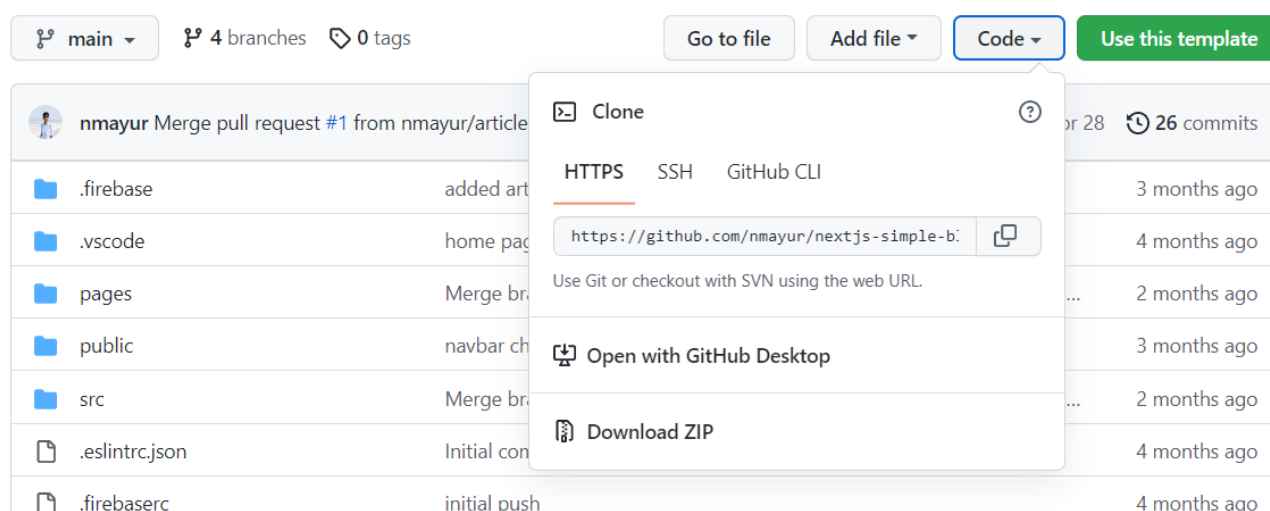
main 4 branches 0 tags

Go to file Add file Code Use this template

nmayur Merge pull request #1 from nmayur/article

or 28 26 commits

Clone

HTTPS SSH GitHub CLI

https://github.com/nmayur/nextjs-simple-b

Use Git or checkout with SVN using the web URL.

Open with GitHub Desktop

Download ZIP

| | | |
|---|---|---|
| .firebase | added art | 3 months ago |
| .vscode | home pag | 4 months ago |
| pages | Merge bra ... | 2 months ago |
| public | navbar ch | 3 months ago |
| src | Merge bra ... | 2 months ago |
| .eslintrc.json | Initial con | 4 months ago |
| .firebaserc | initial push | 4 months ago |